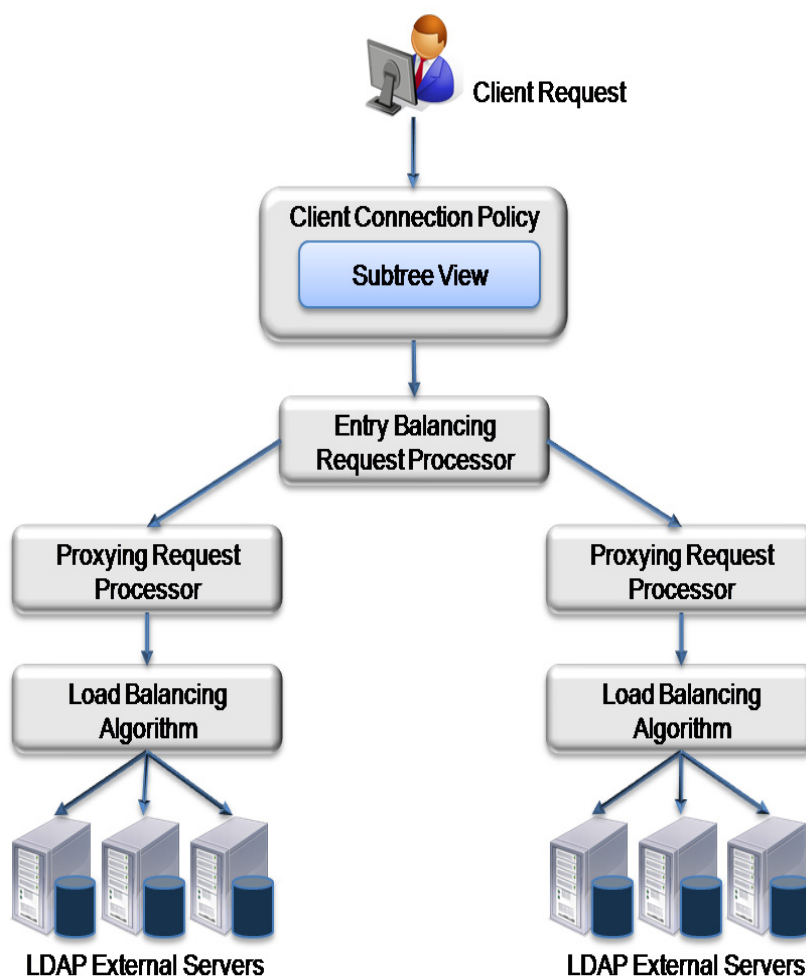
Client Request

Client Connection Policy

Subtree View

Entry Balancing Request Processor

Proxying Request Processor

Load Balancing Algorithm

LDAP External Servers

Proxying Request Processor

Load Balancing Algorithm

LDAP External Servers